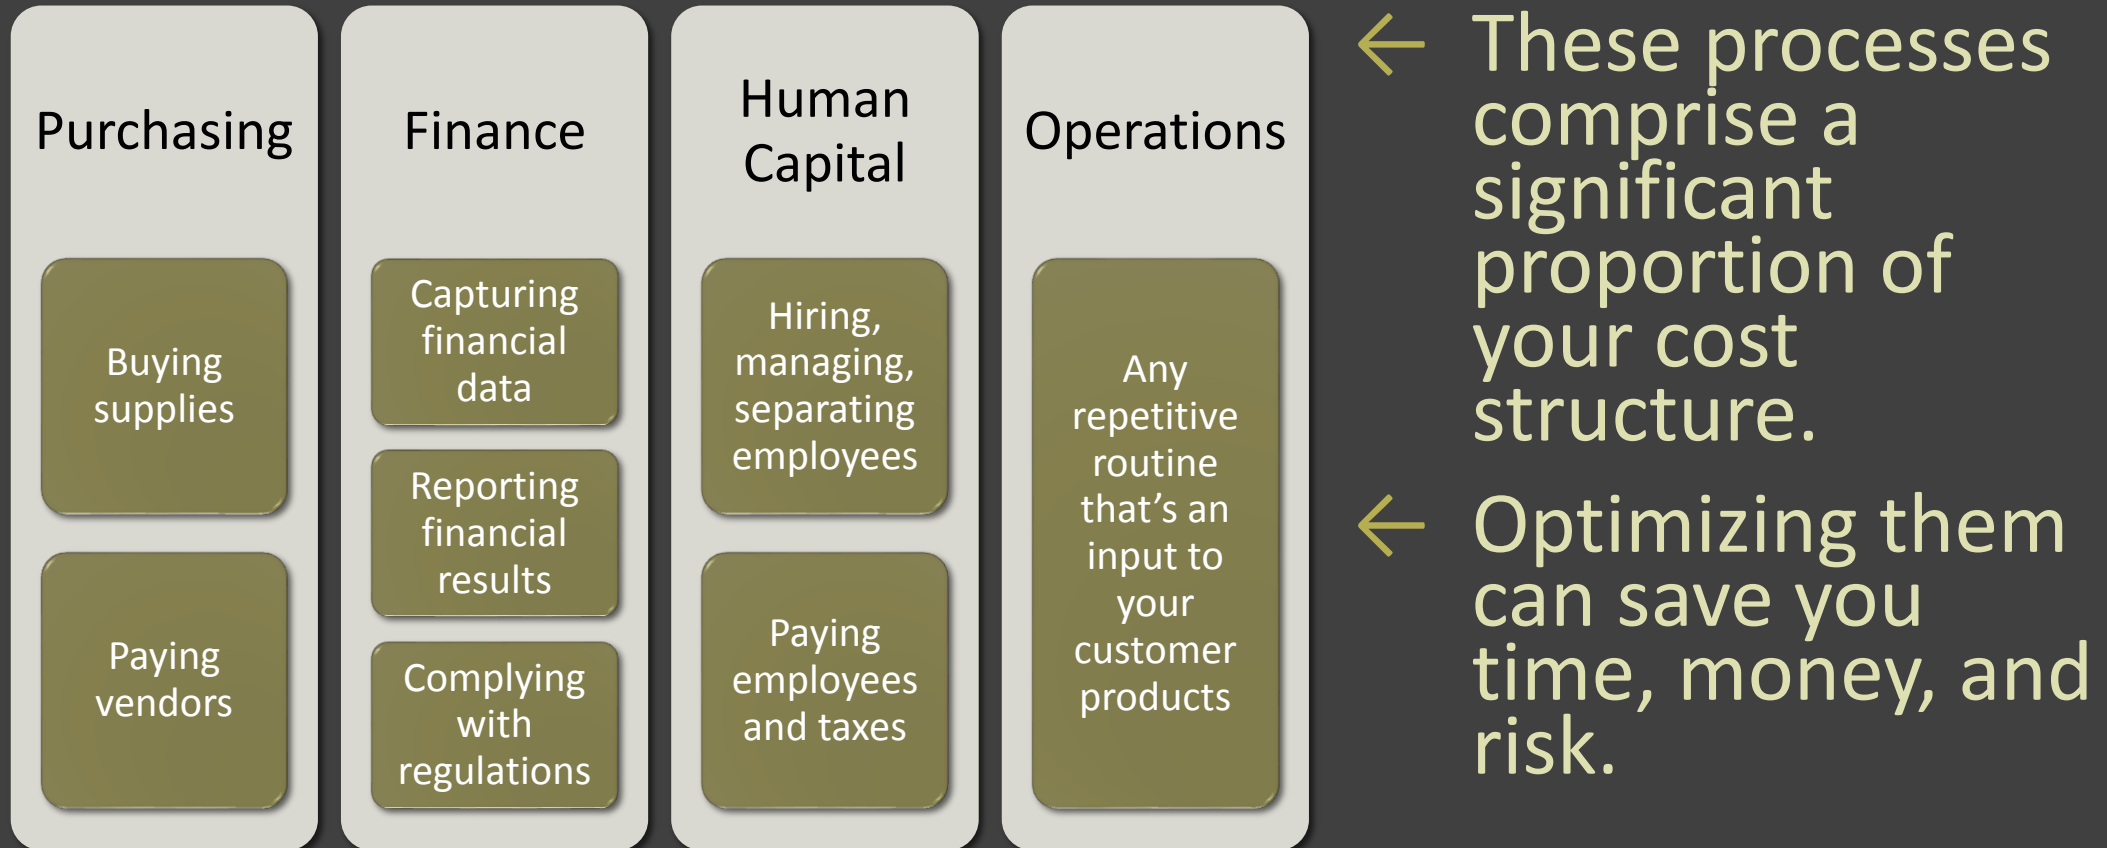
Purchasing

Buying supplies

Paying vendors

Finance

Capturing financial data

Reporting financial results

Complying with regulations

Human Capital

Hiring, managing, separating employees

Paying employees and taxes

Operations

Any repetitive routine that's an input to your customer products

← These processes comprise a significant proportion of your cost structure.

← Optimizing them can save you time, money, and risk.